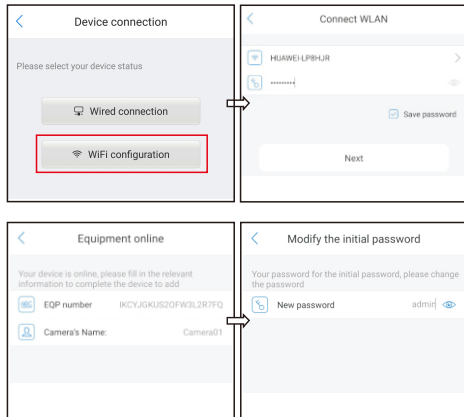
Device connection

Please select your device status

Wired connection

WiFi configuration

Connect WLAN

HUAWEI-LP8HJR

••••••••

Save password

Next

Equipment online

Your device is online, please fill in the relevant information to complete the device to add

EQP number IKCYJGKUS2OFW3L2R7FQ

Camera's Name: Camera01

Modify the initial password

Your password for the initial password, please change the password

New password admin